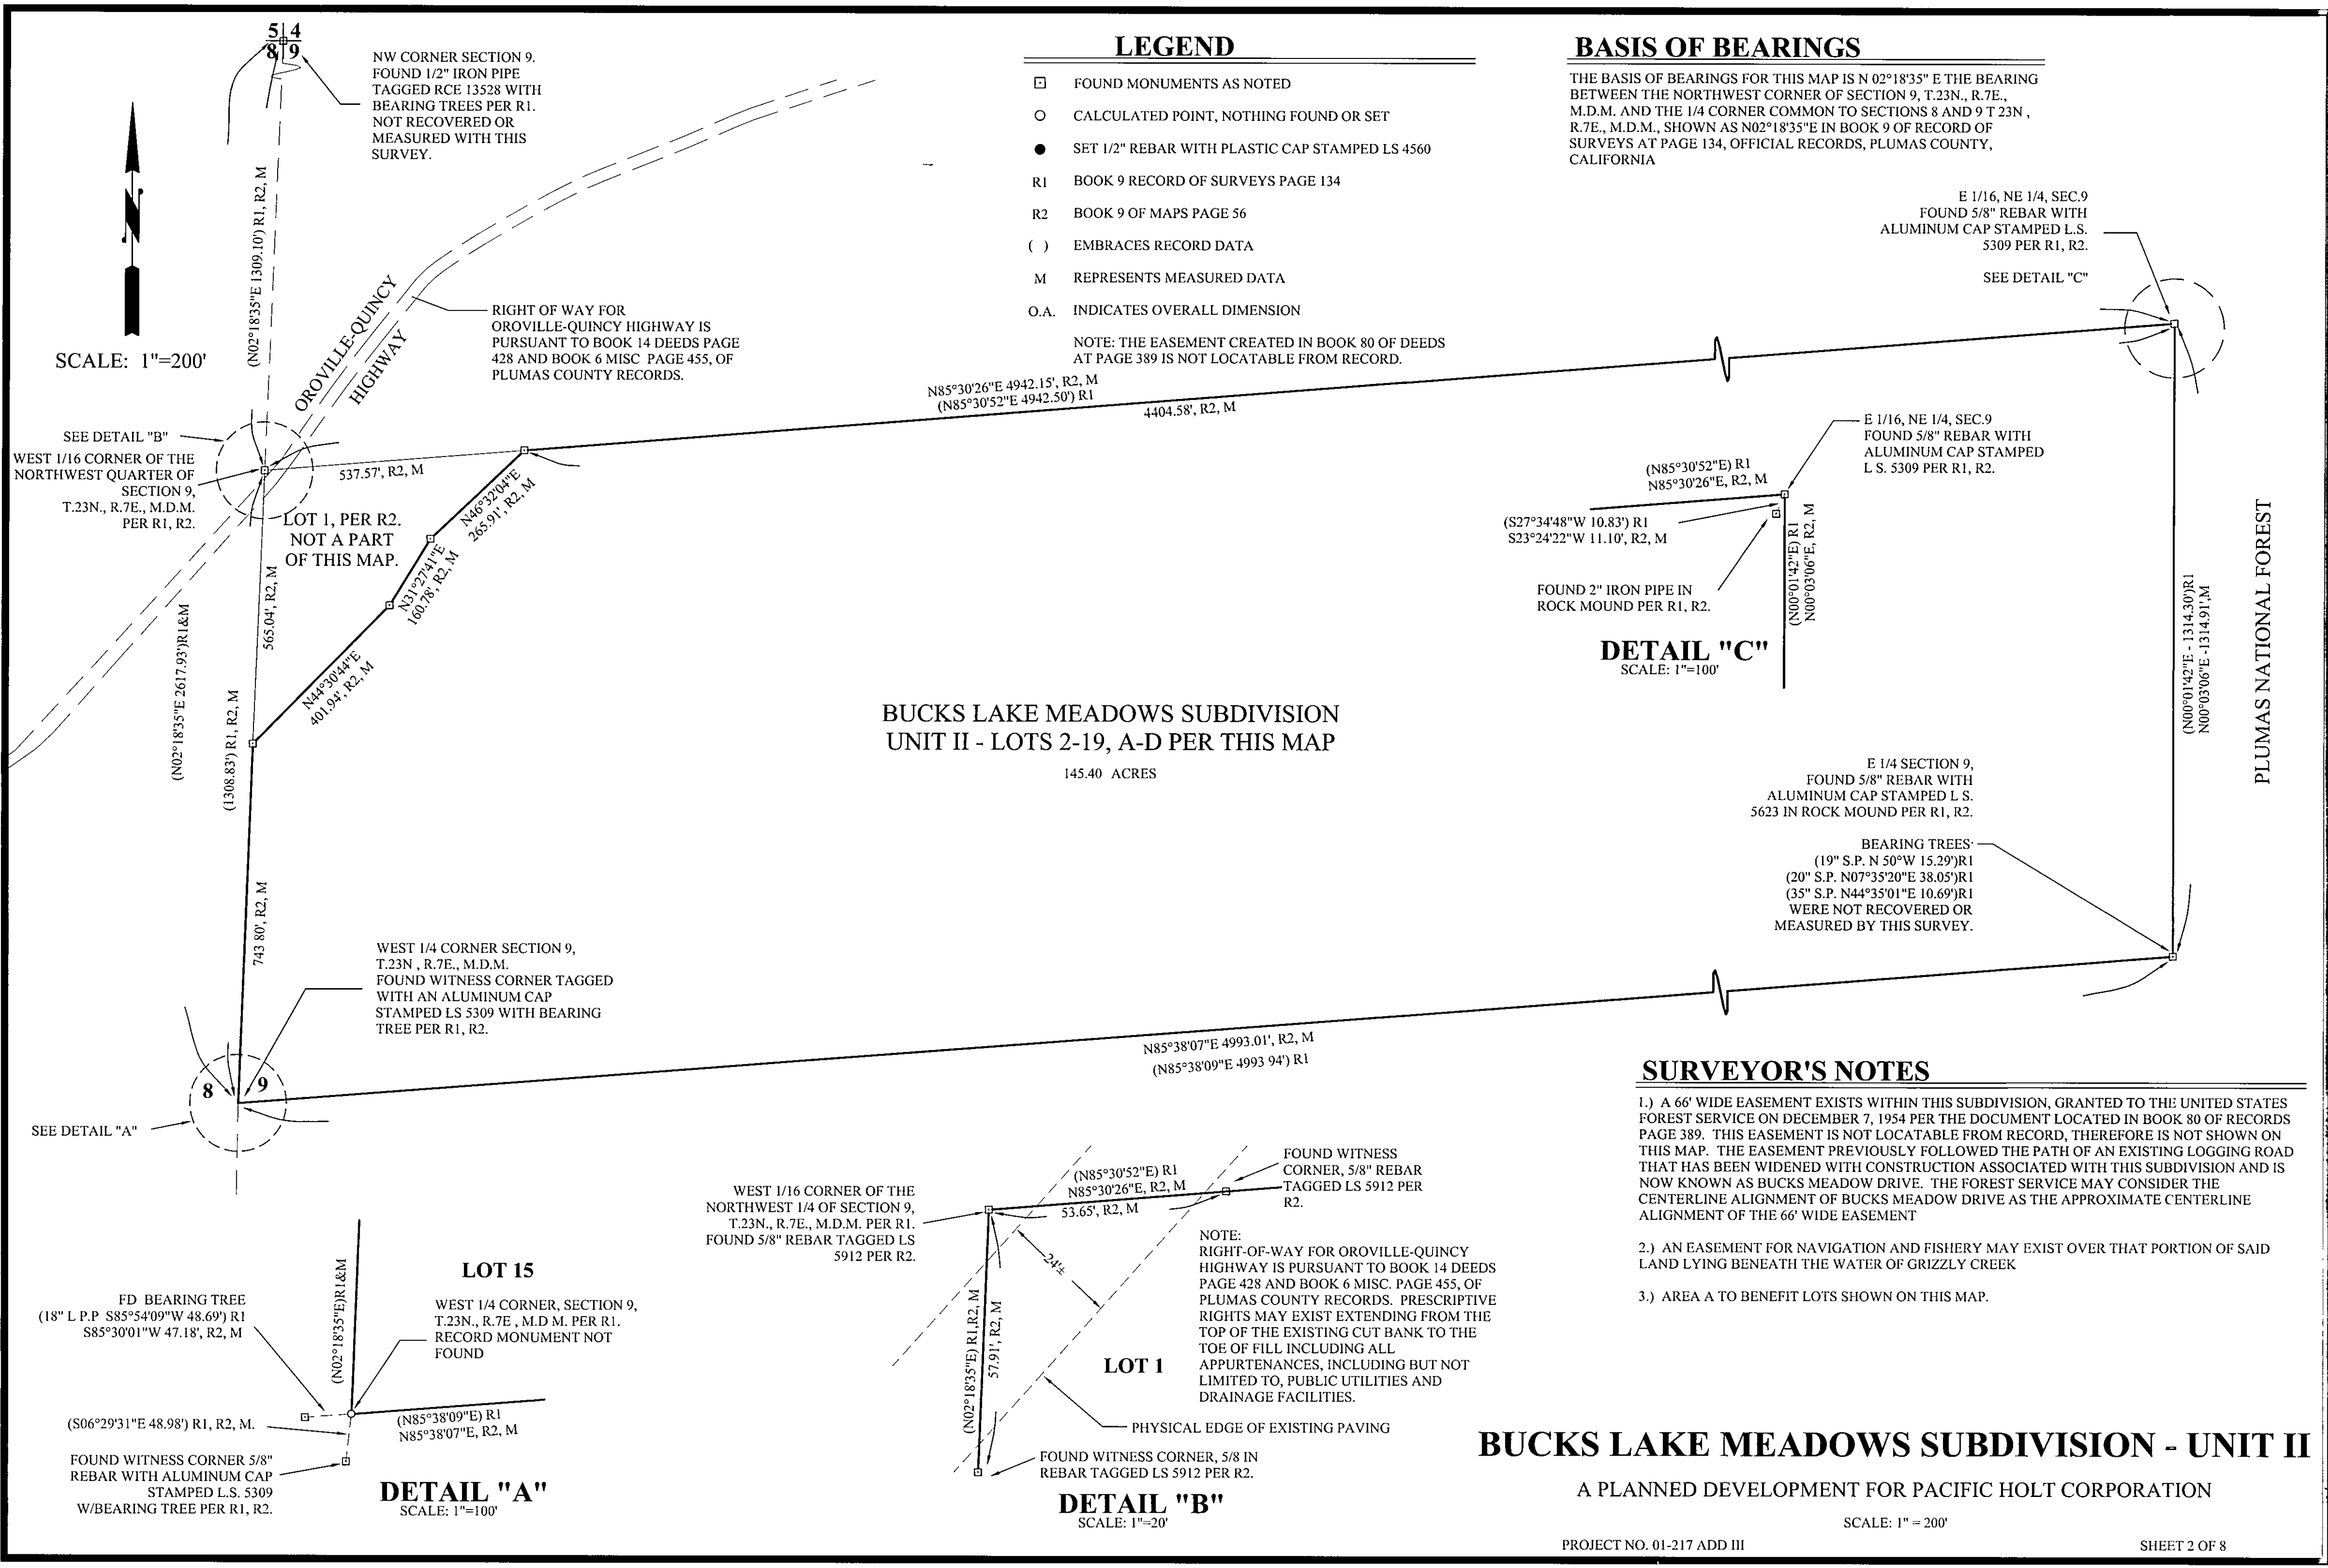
5 4
8 9

NW CORNER SECTION 9. FOUND 1/2" IRON PIPE TAGGED RCE 13528 WITH BEARING TREES PER R1. NOT RECOVERED OR MEASURED WITH THIS SURVEY.

LEGEND

FOUND MONUMENTS AS NOTED
CALCULATED POINT, NOTHING FOUND OR SET
SET 1/2" REBAR WITH PLASTIC CAP STAMPED LS 4560
R1 BOOK 9 RECORD OF SURVEYS PAGE 134
R2 BOOK 9 OF MAPS PAGE 56
( ) EMBRACES RECORD DATA
M REPRESENTS MEASURED DATA
O.A. INDICATES OVERALL DIMENSION
NOTE: THE EASEMENT CREATED IN BOOK 80 OF DEEDS AT PAGE 389 IS NOT LOCATABLE FROM RECORD.

BASIS OF BEARINGS

THE BASIS OF BEARINGS FOR THIS MAP IS N 02°18'35" E THE BEARING BETWEEN THE NORTHWEST CORNER OF SECTION 9, T.23N., R.7E., M.D.M. AND THE 1/4 CORNER COMMON TO SECTIONS 8 AND 9 T 23N , R.7E., M.D.M., SHOWN AS N02°18'35"E IN BOOK 9 OF RECORD OF SURVEYS AT PAGE 134, OFFICIAL RECORDS, PLUMAS COUNTY, CALIFORNIA

E 1/16, NE 1/4, SEC.9 FOUND 5/8" REBAR WITH ALUMINUM CAP STAMPED L.S. 5309 PER R1, R2.

SEE DETAIL "C"

SCALE: 1"=200'

(N02°18'35"E 1309.10') R1, R2, M

OROVILLE-QUINCY HIGHWAY

RIGHT OF WAY FOR OROVILLE-QUINCY HIGHWAY IS PURSUANT TO BOOK 14 DEEDS PAGE 428 AND BOOK 6 MISC PAGE 455, OF PLUMAS COUNTY RECORDS.

N85°30'26"E 4942.15', R2, M
(N85°30'52"E 4942.50') R1
4404.58', R2, M

SEE DETAIL "B"
WEST 1/16 CORNER OF THE NORTHWEST QUARTER OF SECTION 9, T.23N., R.7E., M.D.M. PER R1, R2.

537.57', R2, M
LOT 1, PER R2. NOT A PART OF THIS MAP.
N46°32'04"E 265.91', R2, M
N31°27'41"E 160.78', R2, M
N44°30'44"E 401.94', R2, M
565.04', R2, M
(N02°18'35"E 2617.93')R1&M
(1308.83') R1, R2, M
743.80', R2, M

E 1/16, NE 1/4, SEC.9 FOUND 5/8" REBAR WITH ALUMINUM CAP STAMPED L S. 5309 PER R1, R2.
(N85°30'52"E) R1
N85°30'26"E, R2, M
(S27°34'48"W 10.83') R1
S23°24'22"W 11.10', R2, M
FOUND 2" IRON PIPE IN ROCK MOUND PER R1, R2.
(N00°01'42"E) R1
N00°03'06"E, R2, M
DETAIL "C"
SCALE: 1"=100'

(N00°01'42"E - 1314.30')R1
N00°03'06"E -1314.91',M

PLUMAS NATIONAL FOREST

BUCKS LAKE MEADOWS SUBDIVISION
UNIT II - LOTS 2-19, A-D PER THIS MAP
145.40 ACRES

E 1/4 SECTION 9, FOUND 5/8" REBAR WITH ALUMINUM CAP STAMPED L S. 5623 IN ROCK MOUND PER R1, R2.

BEARING TREES
(19" S.P. N 50°W 15.29')R1
(20" S.P. N07°35'20"E 38.05')R1
(35" S.P. N44°35'01"E 10.69')R1
WERE NOT RECOVERED OR MEASURED BY THIS SURVEY.

WEST 1/4 CORNER SECTION 9, T.23N , R.7E., M.D.M. FOUND WITNESS CORNER TAGGED WITH AN ALUMINUM CAP STAMPED LS 5309 WITH BEARING TREE PER R1, R2.

N85°38'07"E 4993.01', R2, M
(N85°38'09"E 4993 94') R1

8 9
SEE DETAIL "A"

SURVEYOR'S NOTES

1.) A 66' WIDE EASEMENT EXISTS WITHIN THIS SUBDIVISION, GRANTED TO THE UNITED STATES FOREST SERVICE ON DECEMBER 7, 1954 PER THE DOCUMENT LOCATED IN BOOK 80 OF RECORDS PAGE 389. THIS EASEMENT IS NOT LOCATABLE FROM RECORD, THEREFORE IS NOT SHOWN ON THIS MAP. THE EASEMENT PREVIOUSLY FOLLOWED THE PATH OF AN EXISTING LOGGING ROAD THAT HAS BEEN WIDENED WITH CONSTRUCTION ASSOCIATED WITH THIS SUBDIVISION AND IS NOW KNOWN AS BUCKS MEADOW DRIVE. THE FOREST SERVICE MAY CONSIDER THE CENTERLINE ALIGNMENT OF BUCKS MEADOW DRIVE AS THE APPROXIMATE CENTERLINE ALIGNMENT OF THE 66' WIDE EASEMENT

2.) AN EASEMENT FOR NAVIGATION AND FISHERY MAY EXIST OVER THAT PORTION OF SAID LAND LYING BENEATH THE WATER OF GRIZZLY CREEK

3.) AREA A TO BENEFIT LOTS SHOWN ON THIS MAP.

WEST 1/16 CORNER OF THE NORTHWEST 1/4 OF SECTION 9, T.23N., R.7E., M.D.M. PER R1. FOUND 5/8" REBAR TAGGED LS 5912 PER R2.
(N85°30'52"E) R1
N85°30'26"E, R2, M
53.65', R2, M
FOUND WITNESS CORNER, 5/8" REBAR TAGGED LS 5912 PER R2.
24'±
NOTE: RIGHT-OF-WAY FOR OROVILLE-QUINCY HIGHWAY IS PURSUANT TO BOOK 14 DEEDS PAGE 428 AND BOOK 6 MISC. PAGE 455, OF PLUMAS COUNTY RECORDS. PRESCRIPTIVE RIGHTS MAY EXIST EXTENDING FROM THE TOP OF THE EXISTING CUT BANK TO THE TOE OF FILL INCLUDING ALL APPURTENANCES, INCLUDING BUT NOT LIMITED TO, PUBLIC UTILITIES AND DRAINAGE FACILITIES.
LOT 1
(N02°18'35"E) R1,R2, M
57.91', R2, M
PHYSICAL EDGE OF EXISTING PAVING
FOUND WITNESS CORNER, 5/8 IN REBAR TAGGED LS 5912 PER R2.
DETAIL "B"
SCALE: 1"=20'

LOT 15
FD BEARING TREE
(18" L P.P S85°54'09"W 48.69') R1
S85°30'01"W 47.18', R2, M
(N02°18'35"E)R1&M
WEST 1/4 CORNER, SECTION 9, T.23N., R.7E , M.D M. PER R1. RECORD MONUMENT NOT FOUND
(S06°29'31"E 48.98') R1, R2, M.
(N85°38'09"E) R1
N85°38'07"E, R2, M
FOUND WITNESS CORNER 5/8" REBAR WITH ALUMINUM CAP STAMPED L.S. 5309 W/BEARING TREE PER R1, R2.
DETAIL "A"
SCALE: 1"=100'

BUCKS LAKE MEADOWS SUBDIVISION - UNIT II
A PLANNED DEVELOPMENT FOR PACIFIC HOLT CORPORATION
SCALE: 1" = 200'
PROJECT NO. 01-217 ADD III
SHEET 2 OF 8